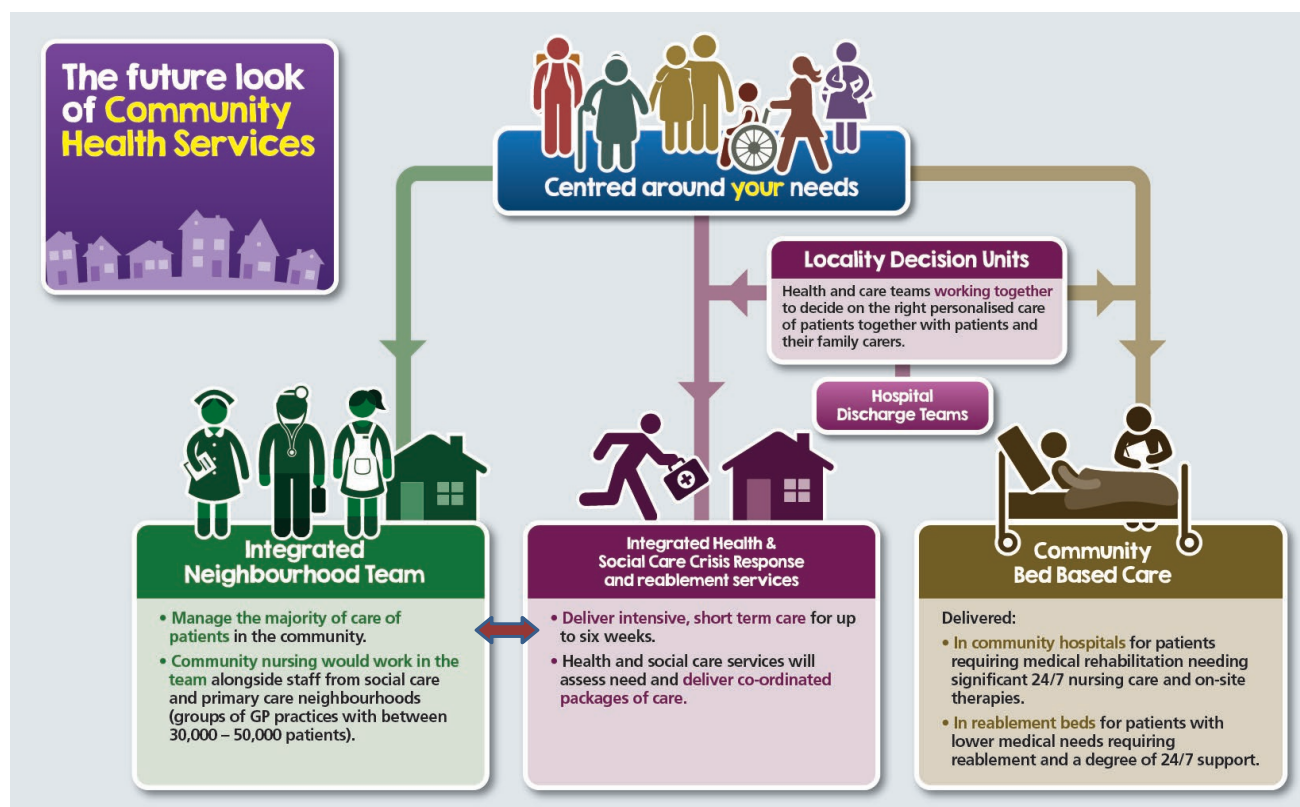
The future look of Community Health Services

Centred around your needs

Locality Decision Units

Health and care teams working together to decide on the right personalised care of patients together with patients and their family carers.

Hospital Discharge Teams

Integrated Neighbourhood Team

• Manage the majority of care of patients in the community.

• Community nursing would work in the team alongside staff from social care and primary care neighbourhoods (groups of GP practices with between 30,000 – 50,000 patients).

Integrated Health & Social Care Crisis Response and reablement services

• Deliver intensive, short term care for up to six weeks.

• Health and social care services will assess need and deliver co-ordinated packages of care.

Community Bed Based Care

Delivered:

• In community hospitals for patients requiring medical rehabilitation needing significant 24/7 nursing care and on-site therapies.

• In reablement beds for patients with lower medical needs requiring reablement and a degree of 24/7 support.